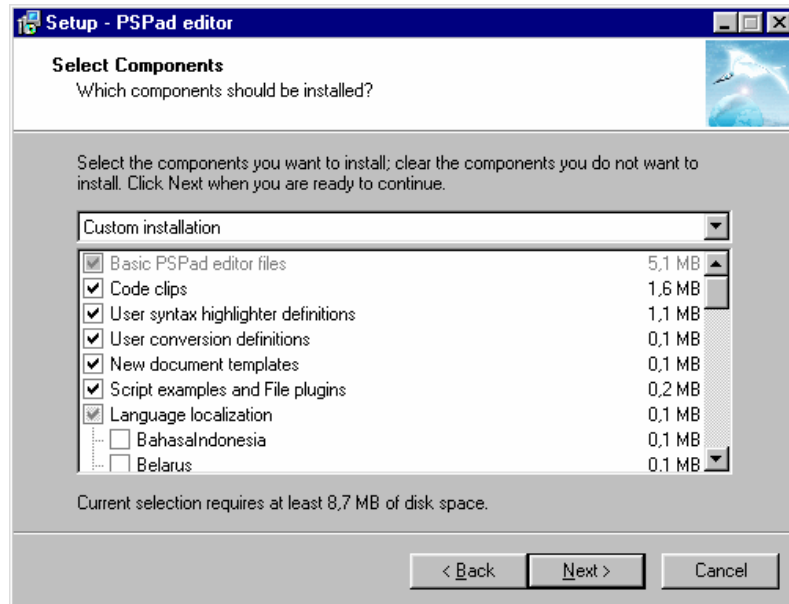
Setup - PSPad editor

Select Components
Which components should be installed?

Select the components you want to install; clear the components you do not want to install. Click Next when you are ready to continue.

Custom installation

| | |
|---|---|
| Basic PSPad editor files | 5,1 MB |
| Code clips | 1,6 MB |
| User syntax highlighter definitions | 1,1 MB |
| User conversion definitions | 0,1 MB |
| New document templates | 0,1 MB |
| Script examples and File plugins | 0,2 MB |
| Language localization | 0,1 MB |
| BahasaIndonesia | 0,1 MB |
| Belarus | 0,1 MB |

Current selection requires at least 8,7 MB of disk space.

< Back
Next >
Cancel